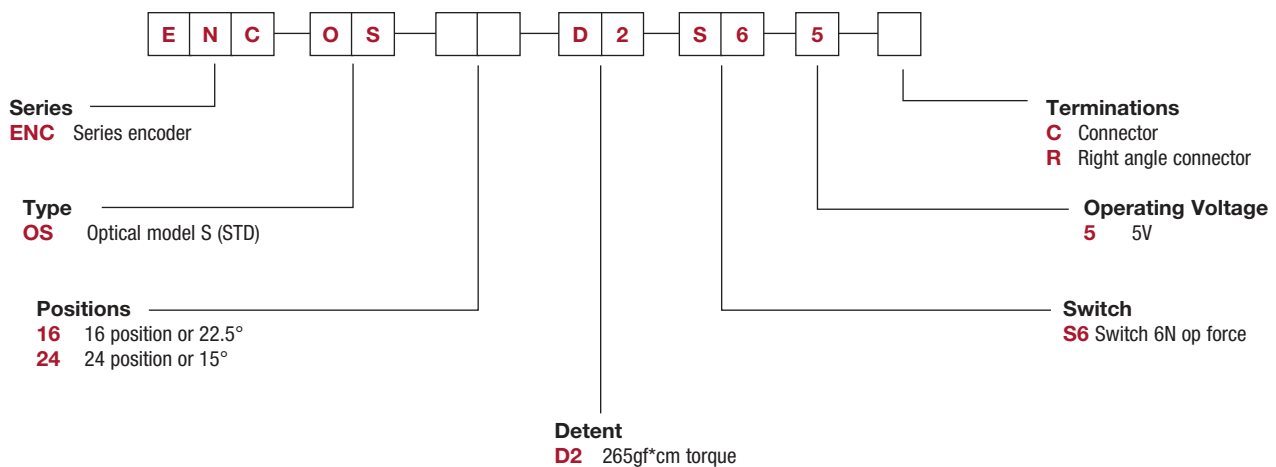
E N C – O S – – D 2 – S 6 – 5 –

Series
ENC Series encoder

Type
OS Optical model S (STD)

Positions
16 16 position or 22.5°
24 24 position or 15°

Detent
D2 265gf*cm torque

Terminations
C Connector
R Right angle connector

Operating Voltage
5 5V

Switch
S6 Switch 6N op force